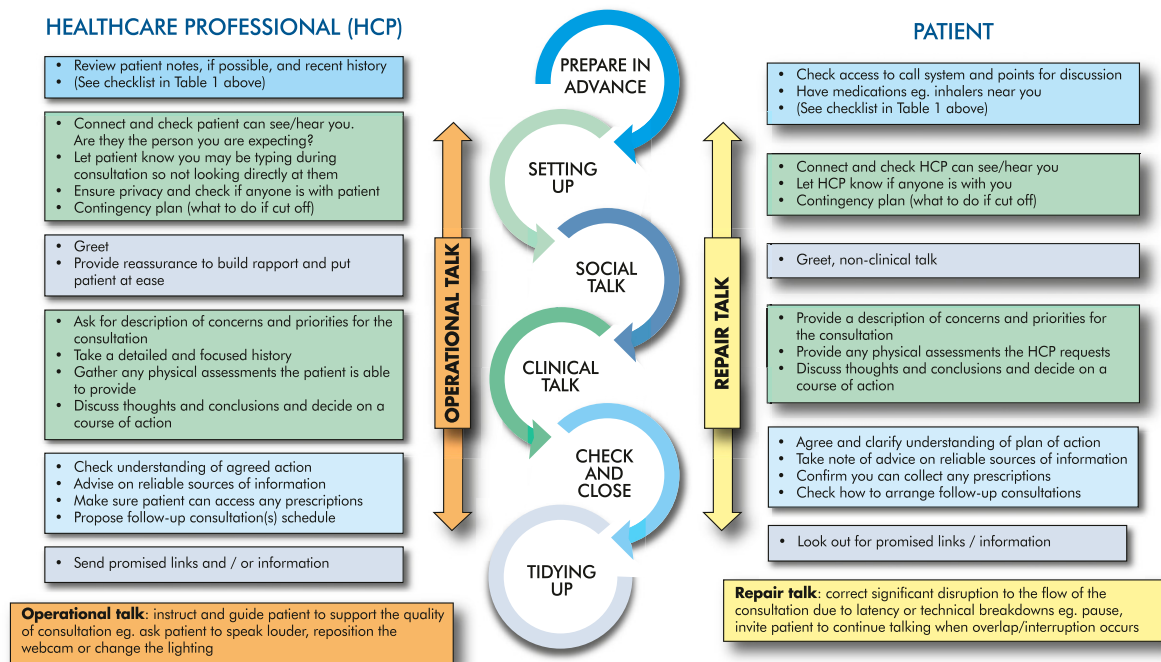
HEALTHCARE PROFESSIONAL (HCP)

- Review patient notes, if possible, and recent history
- (See checklist in Table 1 above)

- Connect and check patient can see/hear you. Are they the person you are expecting?
- Let patient know you may be typing during consultation so not looking directly at them
- Ensure privacy and check if anyone is with patient
- Contingency plan (what to do if cut off)

- Greet
- Provide reassurance to build rapport and put patient at ease

- Ask for description of concerns and priorities for the consultation
- Take a detailed and focused history
- Gather any physical assessments the patient is able to provide
- Discuss thoughts and conclusions and decide on a course of action

- Check understanding of agreed action
- Advise on reliable sources of information
- Make sure patient can access any prescriptions
- Propose follow-up consultation(s) schedule

- Send promised links and / or information

**Operational talk**: instruct and guide patient to support the quality of consultation eg. ask patient to speak louder, reposition the webcam or change the lighting

OPERATIONAL TALK

PREPARE IN ADVANCE

SETTING UP

SOCIAL TALK

CLINICAL TALK

CHECK AND CLOSE

TIDYING UP

REPAIR TALK

PATIENT

- Check access to call system and points for discussion
- Have medications eg. inhalers near you
- (See checklist in Table 1 above)

- Connect and check HCP can see/hear you
- Let HCP know if anyone is with you
- Contingency plan (what to do if cut off)

- Greet, non-clinical talk

- Provide a description of concerns and priorities for the consultation
- Provide any physical assessments the HCP requests
- Discuss thoughts and conclusions and decide on a course of action

- Agree and clarify understanding of plan of action
- Take note of advice on reliable sources of information
- Confirm you can collect any prescriptions
- Check how to arrange follow-up consultations

- Look out for promised links / information

**Repair talk**: correct significant disruption to the flow of the consultation due to latency or technical breakdowns eg. pause, invite patient to continue talking when overlap/interruption occurs